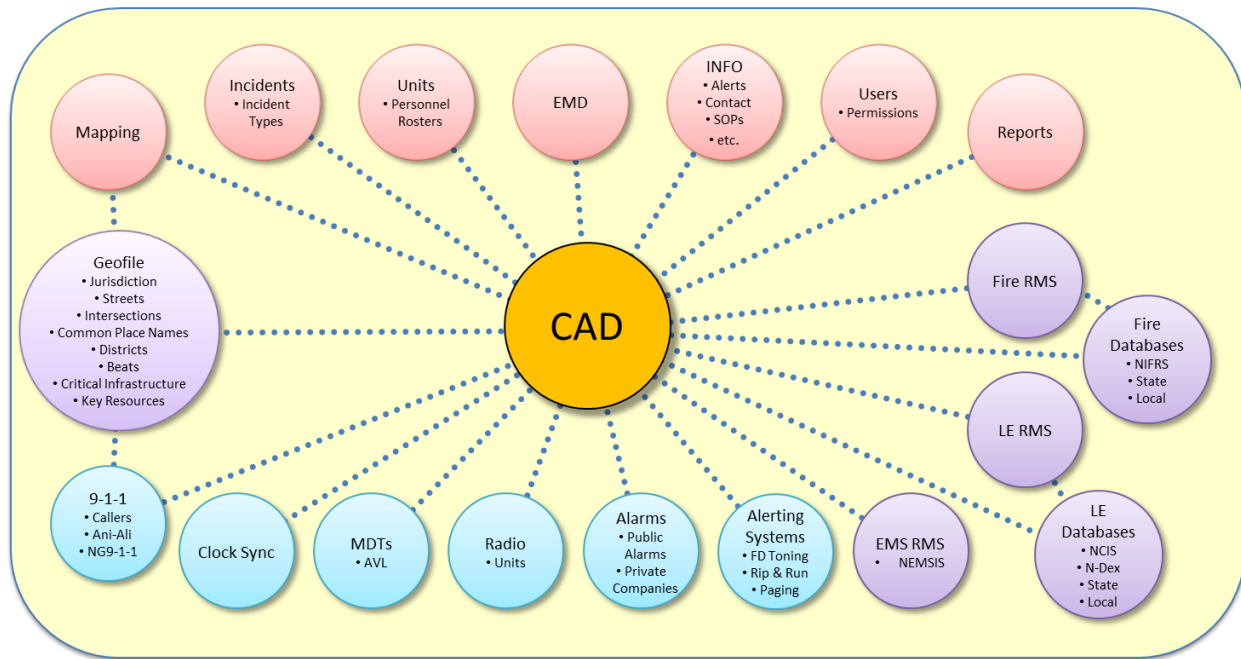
Mapping

Incidents
• Incident Types

Units
• Personnel Rosters

EMD

INFO
• Alerts
• Contact
• SOPs
• etc.

Users
• Permissions

Reports

Geofile
• Jurisdiction
• Streets
• Intersections
• Common Place Names
• Districts
• Beats
• Critical Infrastructure
• Key Resources

CAD

Fire RMS

Fire Databases
• NIFRS
• State
• Local

LE RMS

LE Databases
• NCIS
• N-Dex
• State
• Local

9-1-1
• Callers
• Ani-Ali
• NG9-1-1

Clock Sync

MDTs
• AVL

Radio
• Units

Alarms
• Public Alarms
• Private Companies

Alerting Systems
• FD Toning
• Rip & Run
• Paging

EMS RMS
• NEMSIS